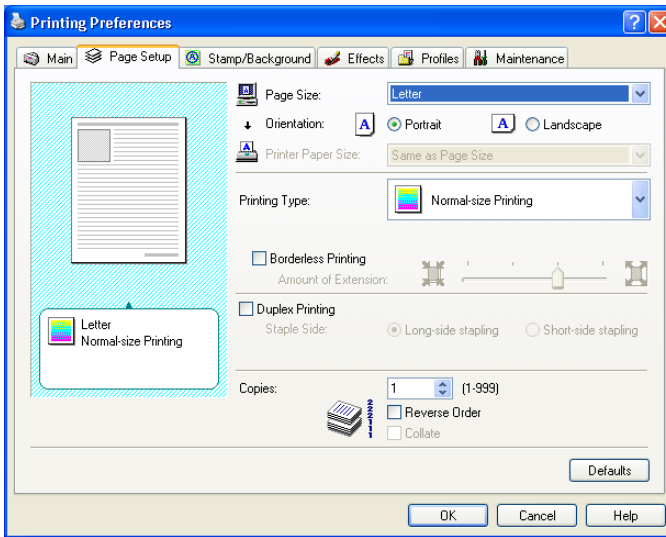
Printing Preferences

Main | Page Setup | Stamp/Background | Effects | Profiles | Maintenance

Page Size: Letter

Orientation: A Portrait A Landscape

Printer Paper Size: Same as Page Size

Printing Type: Normal-size Printing

Borderless Printing

Amount of Extension:

Duplex Printing

Staple Side: Long-side stapling Short-side stapling

Letter
Normal-size Printing

Copies: 1 (1-999)

Reverse Order

Collate

Defaults

OK Cancel Help